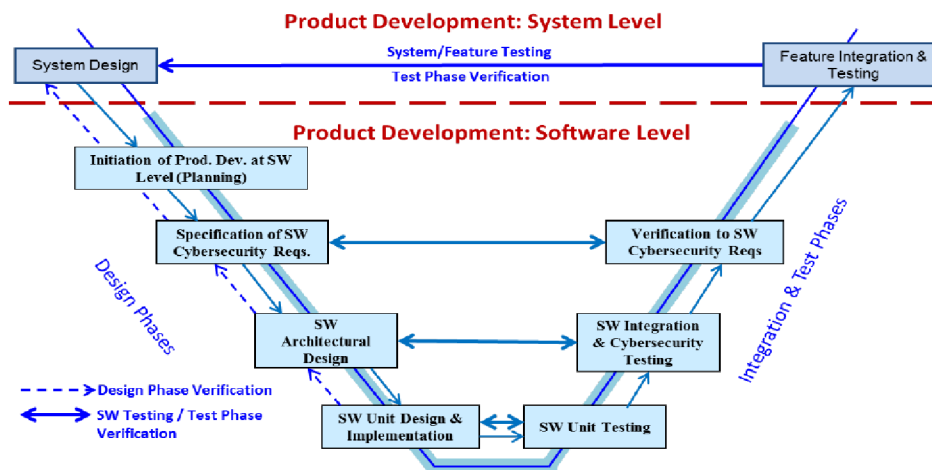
Product Development: System Level

System Design

System/Feature Testing

Test Phase Verification

Feature Integration & Testing

Product Development: Software Level

Initiation of Prod. Dev. at SW Level (Planning)

Specification of SW Cybersecurity Reqs.

Verification to SW Cybersecurity Reqs

Design Phases

Integration & Test Phases

SW Architectural Design

SW Integration & Cybersecurity Testing

Design Phase Verification

SW Testing / Test Phase Verification

SW Unit Design & Implementation

SW Unit Testing